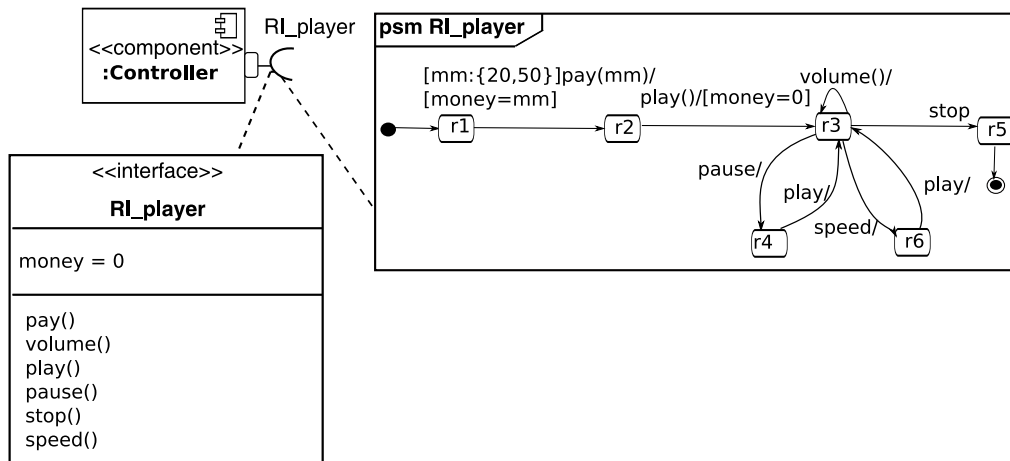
<<component>>
:Controller

RI_player

<<interface>>
RI_player

money = 0

pay()
volume()
play()
pause()
stop()
speed()

psm RI_player

[mm:{20,50}]pay(mm)/
[money=mm]

play()/[money=0]

volume()/

stop

r1

r2

r3

r5

pause/

play/

play/

speed/

r4

r6